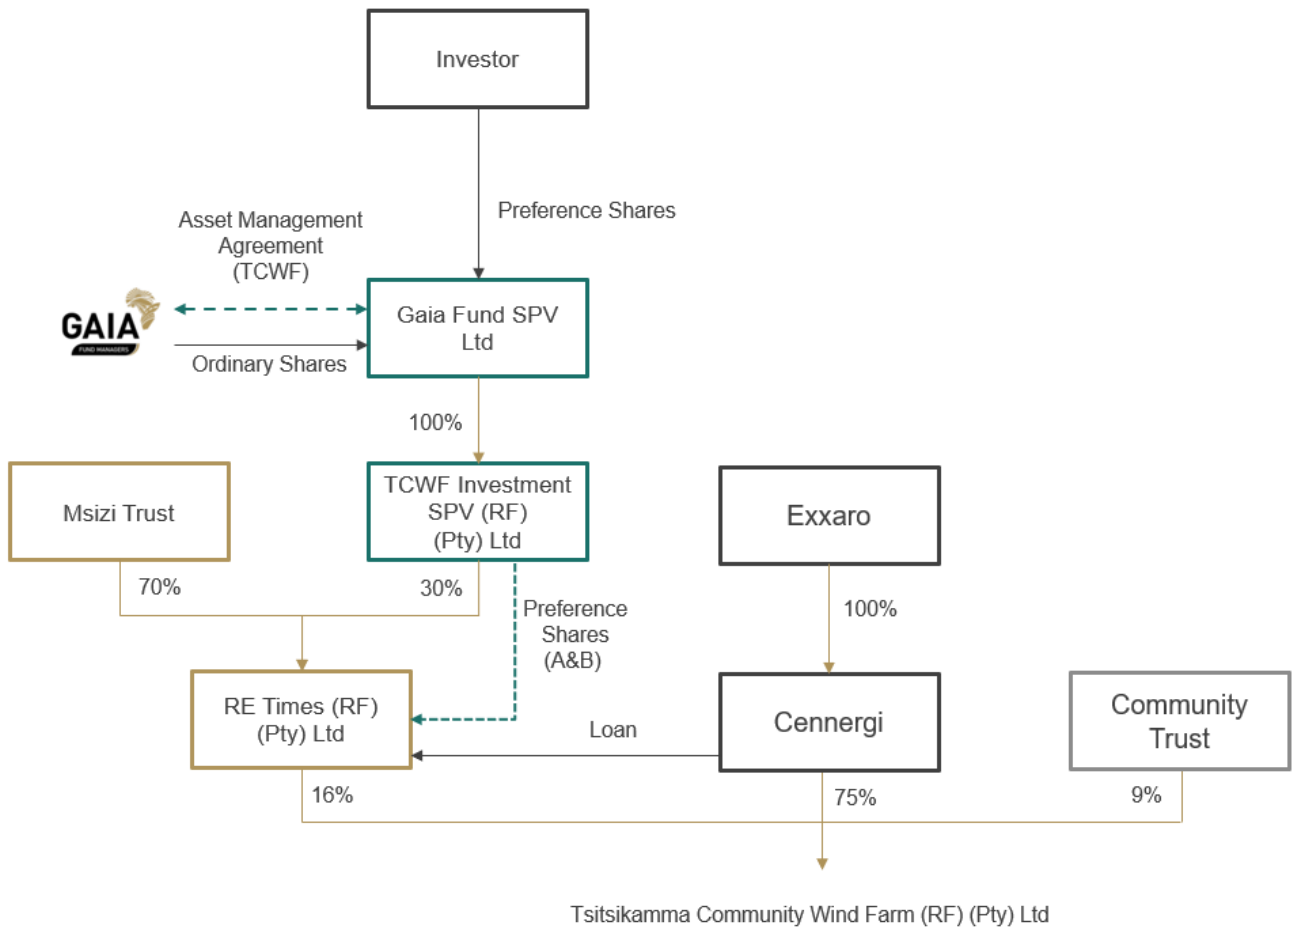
Investor

Preference Shares

Asset Management Agreement (TCWF)

GAIA
FUND MANAGERS

Ordinary Shares

Gaia Fund SPV Ltd

100%

Msizi Trust

TCWF Investment SPV (RF) (Pty) Ltd

Exxaro

70%

30%

Preference Shares (A&B)

100%

RE Times (RF) (Pty) Ltd

Loan

Cennergi

Community Trust

16%

75%

9%

Tsitsikamma Community Wind Farm (RF) (Pty) Ltd